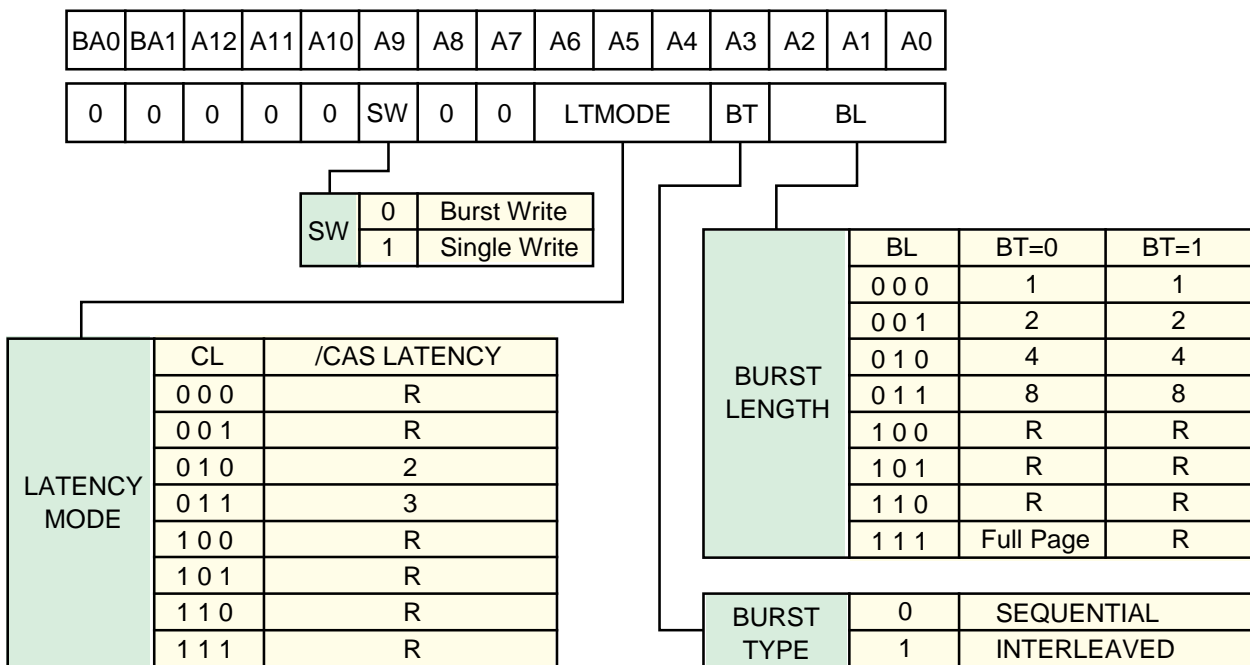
| BA0 | BA1 | A12 | A11 | A10 | A9 | A8 | A7 | A6 | A5 | A4 | A3 | A2 | A1 | A0 |
|---|---|---|---|---|---|---|---|---|---|---|---|---|---|---|
| 0 | 0 | 0 | 0 | 0 | SW | 0 | 0 | LTMODE | | | BT | BL | | |

| SW | 0 | Burst Write |
|---|---|---|
| | 1 | Single Write |

| BURST LENGTH | BL | BT=0 | BT=1 |
|---|---|---|---|
| | 0 0 0 | 1 | 1 |
| | 0 0 1 | 2 | 2 |
| | 0 1 0 | 4 | 4 |
| | 0 1 1 | 8 | 8 |
| | 1 0 0 | R | R |
| | 1 0 1 | R | R |
| | 1 1 0 | R | R |
| | 1 1 1 | Full Page | R |

| LATENCY MODE | CL | /CAS LATENCY |
|---|---|---|
| | 0 0 0 | R |
| | 0 0 1 | R |
| | 0 1 0 | 2 |
| | 0 1 1 | 3 |
| | 1 0 0 | R |
| | 1 0 1 | R |
| | 1 1 0 | R |
| | 1 1 1 | R |

| BURST TYPE | 0 | SEQUENTIAL |
|---|---|---|
| | 1 | INTERLEAVED |